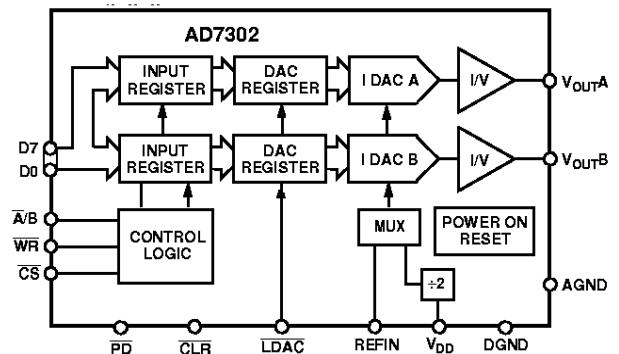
AD7302

INPUT REGISTER

DAC REGISTER

I DAC A

I/V

$V_{OUT}A$

D7

D0

INPUT REGISTER

DAC REGISTER

I DAC B

I/V

$V_{OUT}B$

$\overline{A}/B$

$\overline{WR}$

$\overline{CS}$

CONTROL LOGIC

MUX

POWER ON RESET

÷2

AGND

$\overline{PD}$

$\overline{CLR}$

$\overline{LDAC}$

REFIN

$V_{DD}$

DGND